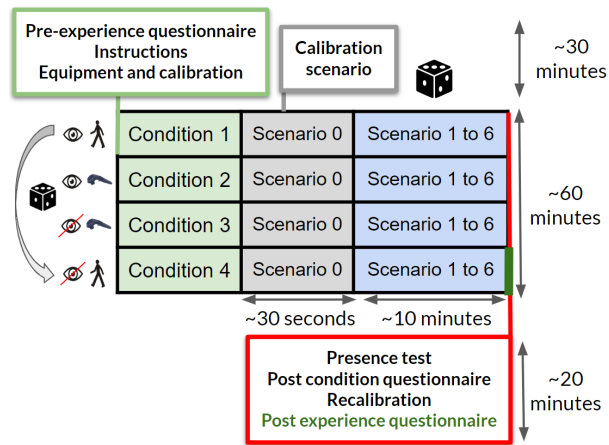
Pre-experience questionnaire
Instructions
Equipment and calibration

Calibration scenario

~30 minutes

| Condition 1 | Scenario 0 | Scenario 1 to 6 |
|---|---|---|
| Condition 2 | Scenario 0 | Scenario 1 to 6 |
| Condition 3 | Scenario 0 | Scenario 1 to 6 |
| Condition 4 | Scenario 0 | Scenario 1 to 6 |

~60 minutes

~30 seconds
~10 minutes

Presence test
Post condition questionnaire
Recalibration
Post experience questionnaire

~20 minutes